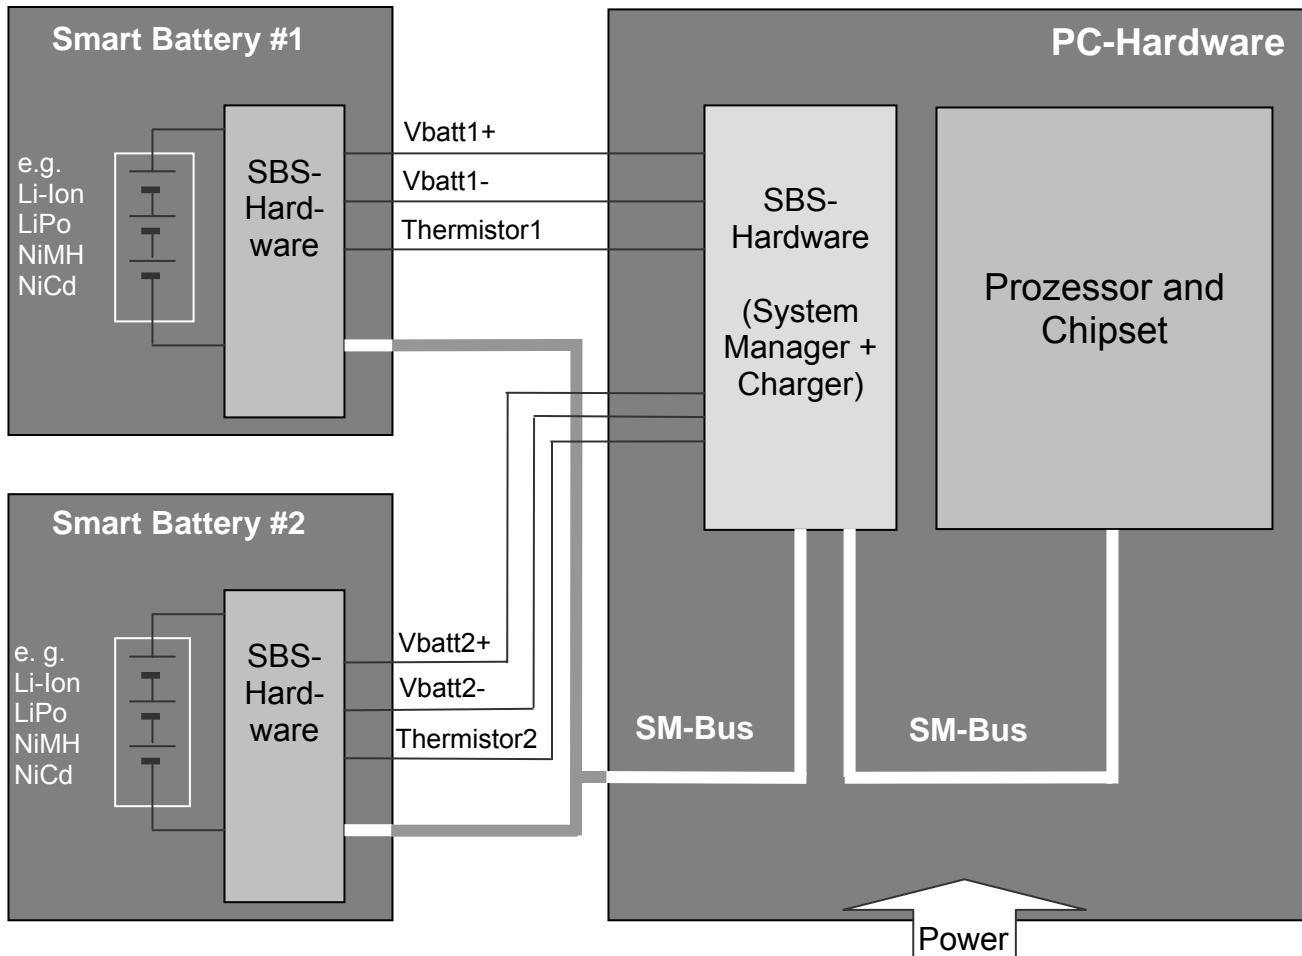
Smart Battery #1

e.g.
Li-Ion
LiPo
NiMH
NiCd

SBS-Hardware

Vbatt1+
Vbatt1-
Thermistor1

PC-Hardware

SBS-Hardware

(System Manager + Charger)

Prozessor and Chipset

Smart Battery #2

e. g.
Li-Ion
LiPo
NiMH
NiCd

SBS-Hardware

Vbatt2+
Vbatt2-
Thermistor2

SM-Bus

SM-Bus

Power